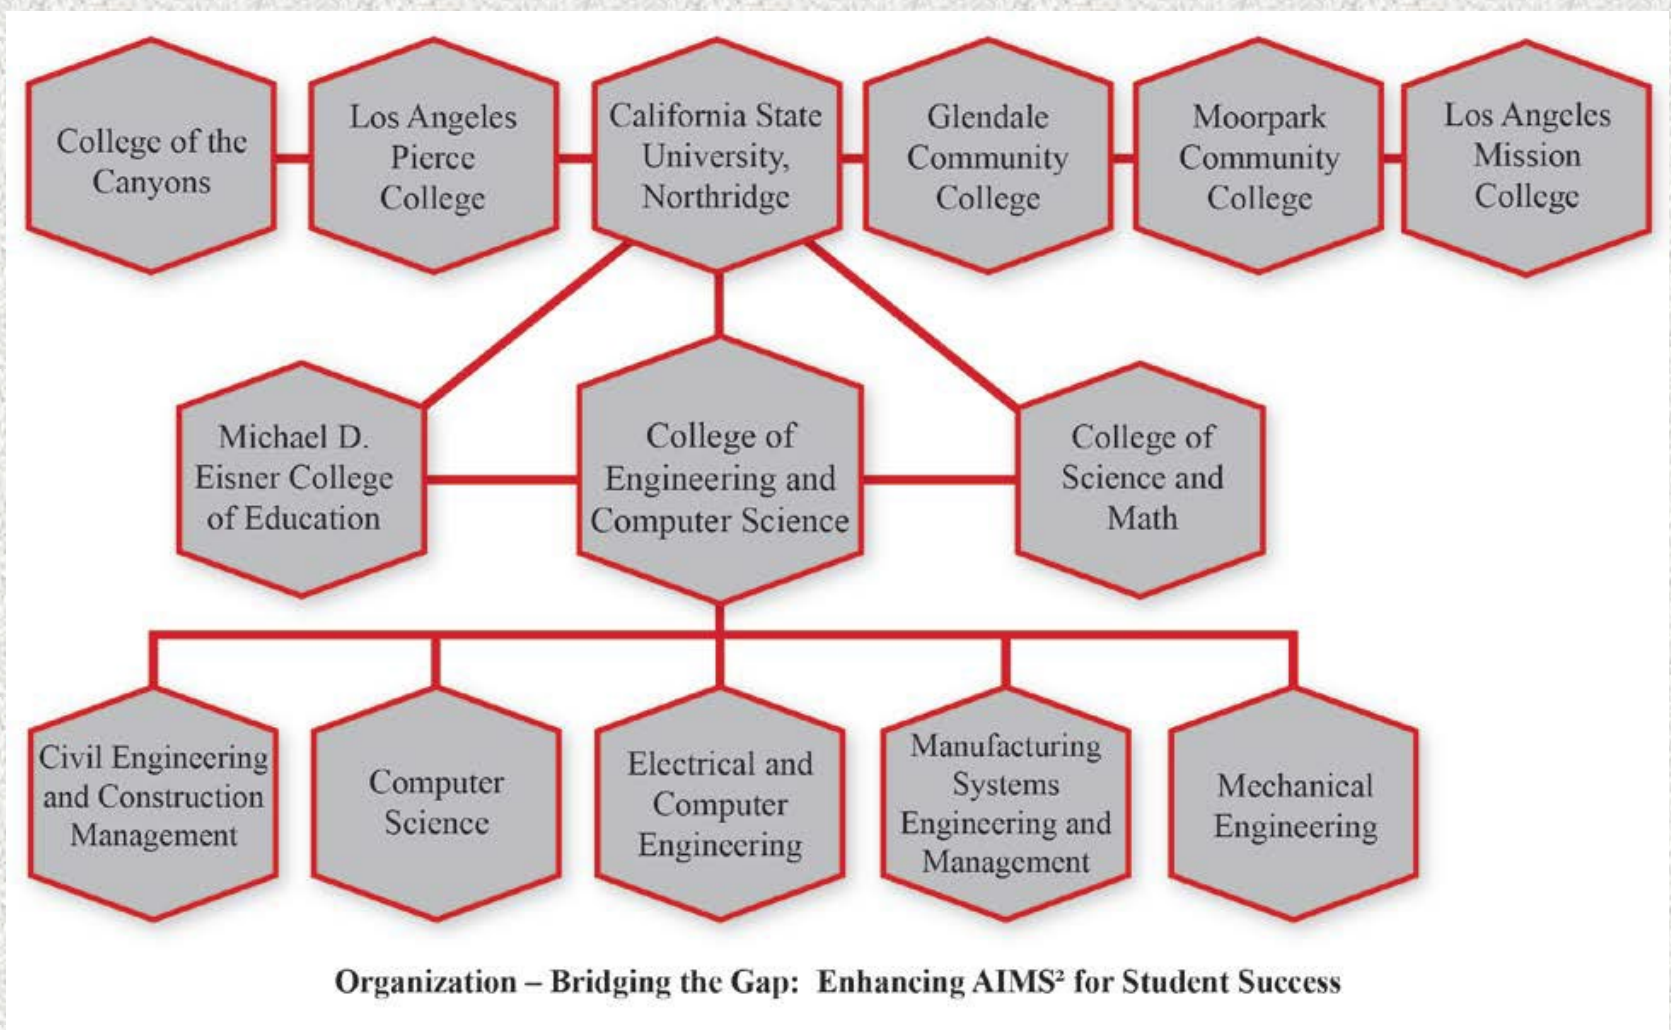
College of the Canyons

Los Angeles Pierce College

California State University, Northridge

Glendale Community College

Moorpark Community College

Los Angeles Mission College

Michael D. Eisner College of Education

College of Engineering and Computer Science

College of Science and Math

Civil Engineering and Construction Management

Computer Science

Electrical and Computer Engineering

Manufacturing Systems Engineering and Management

Mechanical Engineering

Organization – Bridging the Gap: Enhancing AIMS$^2$ for Student Success